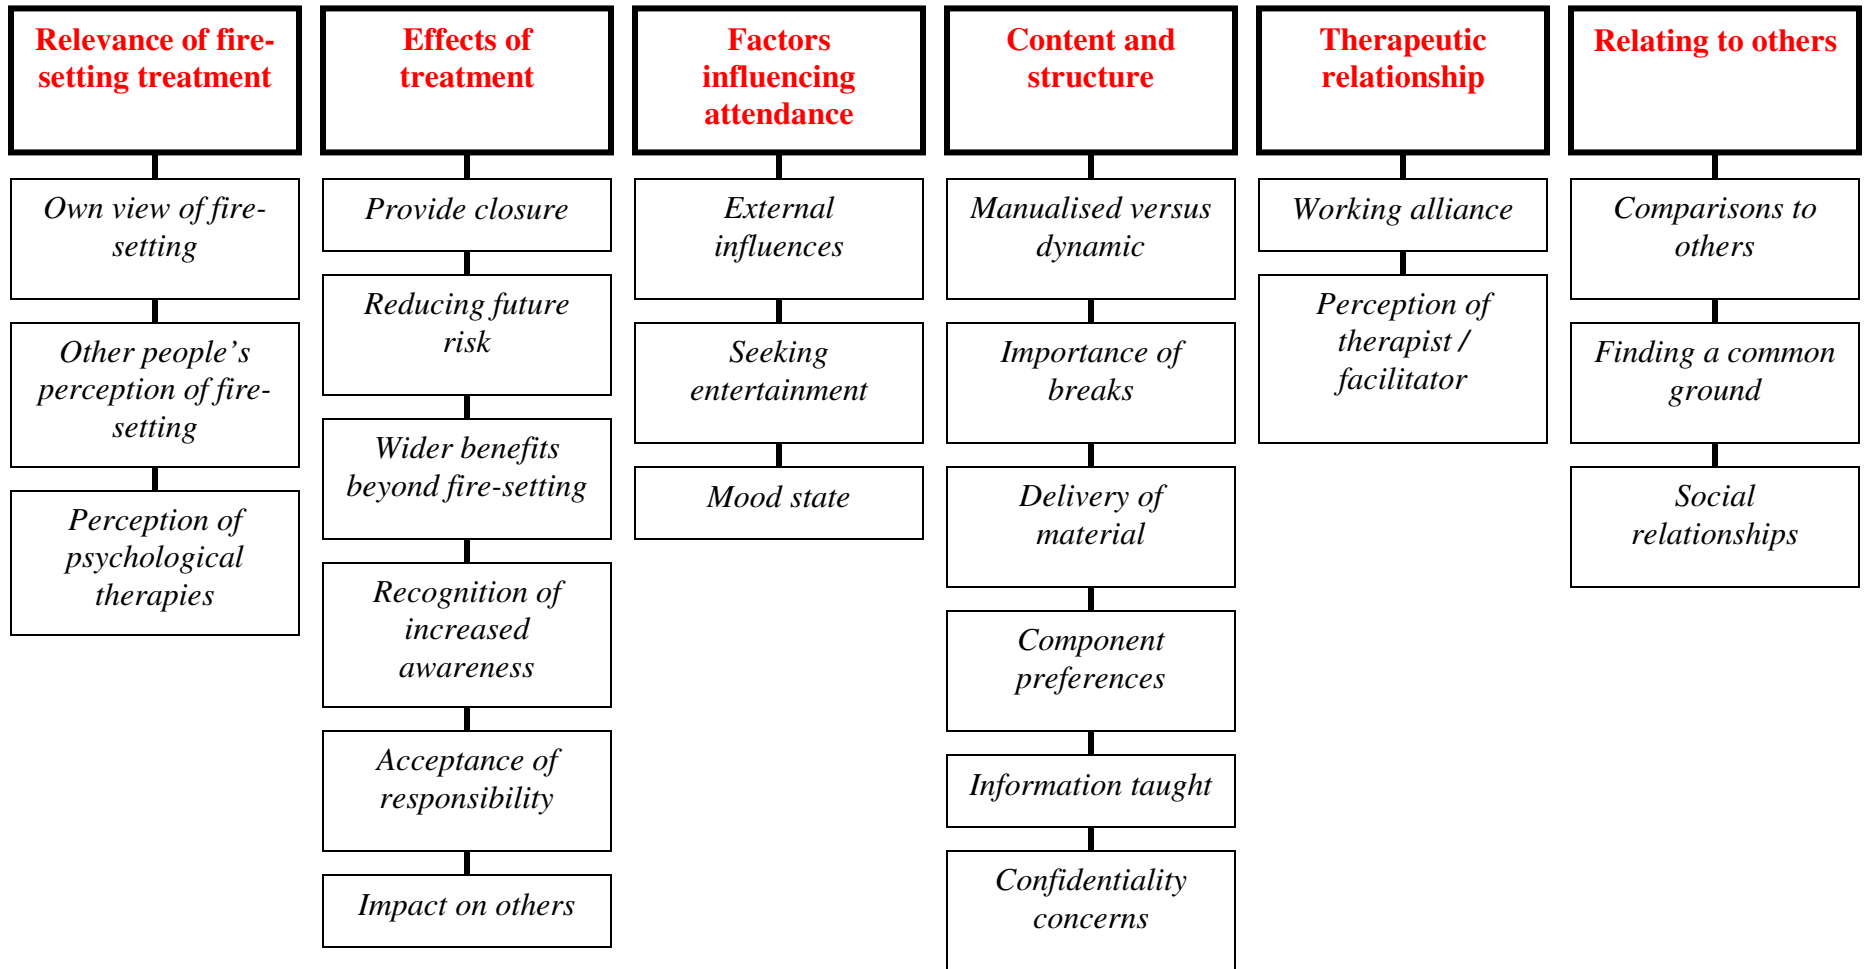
Relevance of fire-setting treatment

Own view of fire-setting

Other people's perception of fire-setting

Perception of psychological therapies

Effects of treatment

Provide closure

Reducing future risk

Wider benefits beyond fire-setting

Recognition of increased awareness

Acceptance of responsibility

Impact on others

Factors influencing attendance

External influences

Seeking entertainment

Mood state

Content and structure

Manualised versus dynamic

Importance of breaks

Delivery of material

Component preferences

Information taught

Confidentiality concerns

Therapeutic relationship

Working alliance

Perception of therapist / facilitator

Relating to others

Comparisons to others

Finding a common ground

Social relationships